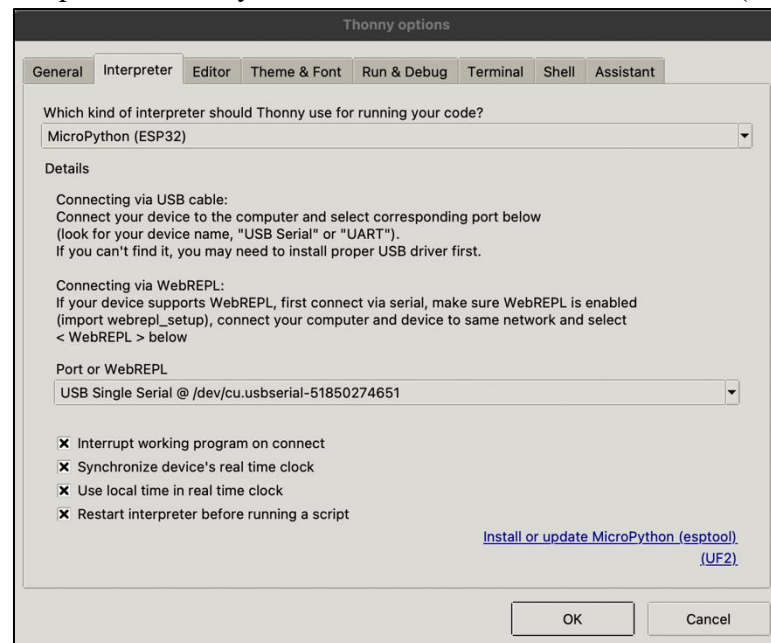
Thonny options

General | Interpreter | Editor | Theme & Font | Run & Debug | Terminal | Shell | Assistant

Which kind of interpreter should Thonny use for running your code?

MicroPython (ESP32)

Details

Connecting via USB cable:
Connect your device to the computer and select corresponding port below
(look for your device name, "USB Serial" or "UART").
If you can't find it, you may need to install proper USB driver first.

Connecting via WebREPL:
If your device supports WebREPL, first connect via serial, make sure WebREPL is enabled
(import webrepl_setup), connect your computer and device to same network and select
< WebREPL > below

Port or WebREPL

USB Single Serial @ /dev/cu.usbserial-51850274651

☒ Interrupt working program on connect
☒ Synchronize device's real time clock
☒ Use local time in real time clock
☒ Restart interpreter before running a script

Install or update MicroPython (esptool)
(UF2)

OK
Cancel